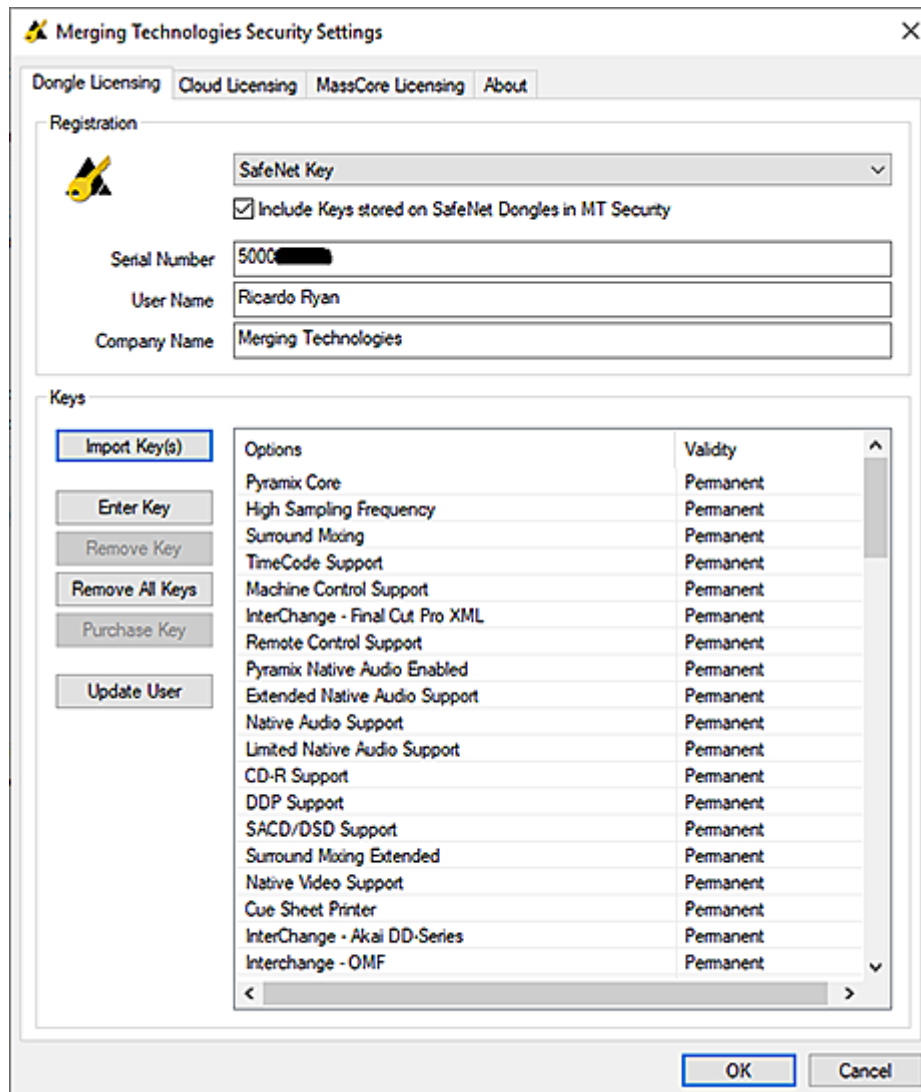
Merging Technologies Security Settings

Dongle Licensing | Cloud Licensing | MassCore Licensing | About

Registration

SafeNet Key

☑ Include Keys stored on SafeNet Dongles in MT Security

Serial Number 5000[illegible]

User Name Ricardo Ryan

Company Name Merging Technologies

Keys

Import Key(s)

Enter Key

Remove Key

Remove All Keys

Purchase Key

Update User

| Options | Validity |
|---|---|
| Pyramix Core | Permanent |
| High Sampling Frequency | Permanent |
| Surround Mixing | Permanent |
| TimeCode Support | Permanent |
| Machine Control Support | Permanent |
| InterChange - Final Cut Pro XML | Permanent |
| Remote Control Support | Permanent |
| Pyramix Native Audio Enabled | Permanent |
| Extended Native Audio Support | Permanent |
| Native Audio Support | Permanent |
| Limited Native Audio Support | Permanent |
| CD-R Support | Permanent |
| DDP Support | Permanent |
| SACD/DSD Support | Permanent |
| Surround Mixing Extended | Permanent |
| Native Video Support | Permanent |
| Cue Sheet Printer | Permanent |
| InterChange - Akai DD-Series | Permanent |
| Interchange - OMF | Permanent |

OK Cancel